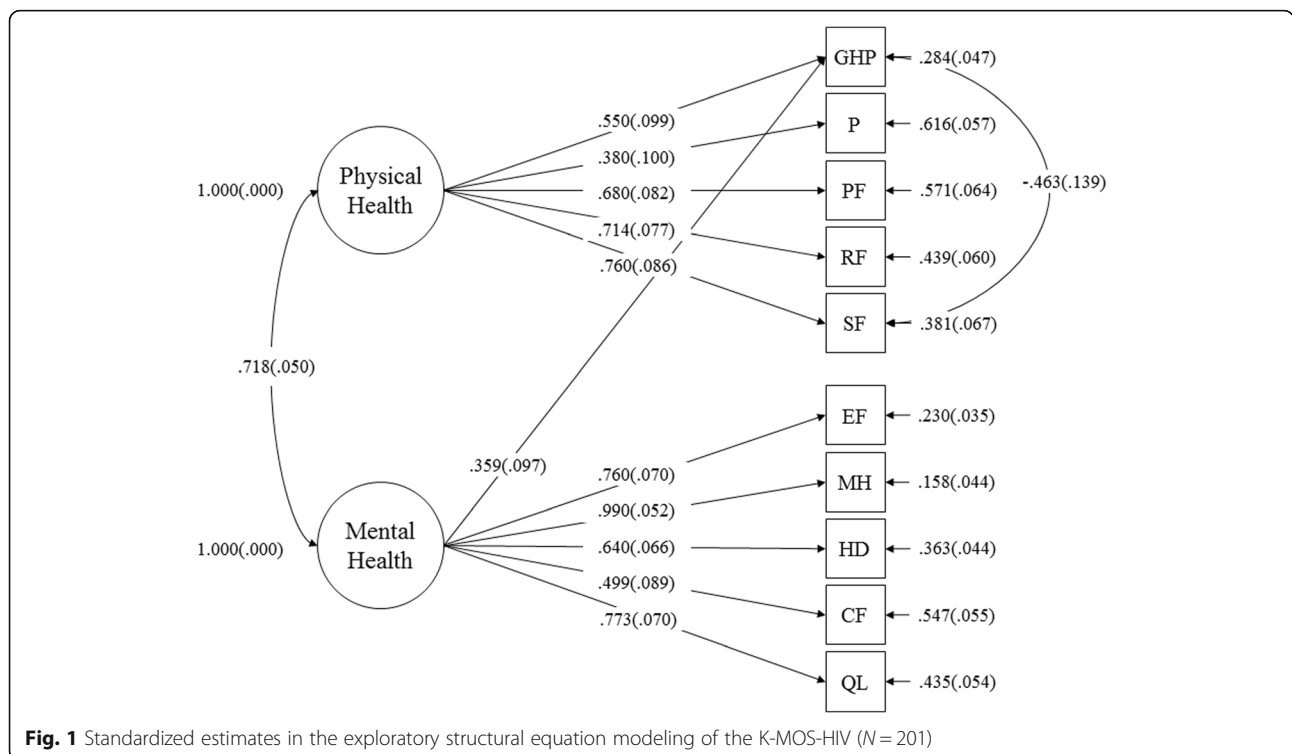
GHP
.284(.047)
.550(.099)
P
.616(.057)
.380(.100)
1.000(.000)
Physical Health
.680(.082)
PF
.571(.064)
-.463(.139)
.714(.077)
RF
.439(.060)
.760(.086)
SF
.381(.067)
.718(.050)
EF
.230(.035)
.359(.097)
.760(.070)
MH
.158(.044)
.990(.052)
1.000(.000)
Mental Health
.640(.066)
HD
.363(.044)
.499(.089)
CF
.547(.055)
.773(.070)
QL
.435(.054)

**Fig. 1** Standardized estimates in the exploratory structural equation modeling of the K-MOS-HIV ($N = 201$)